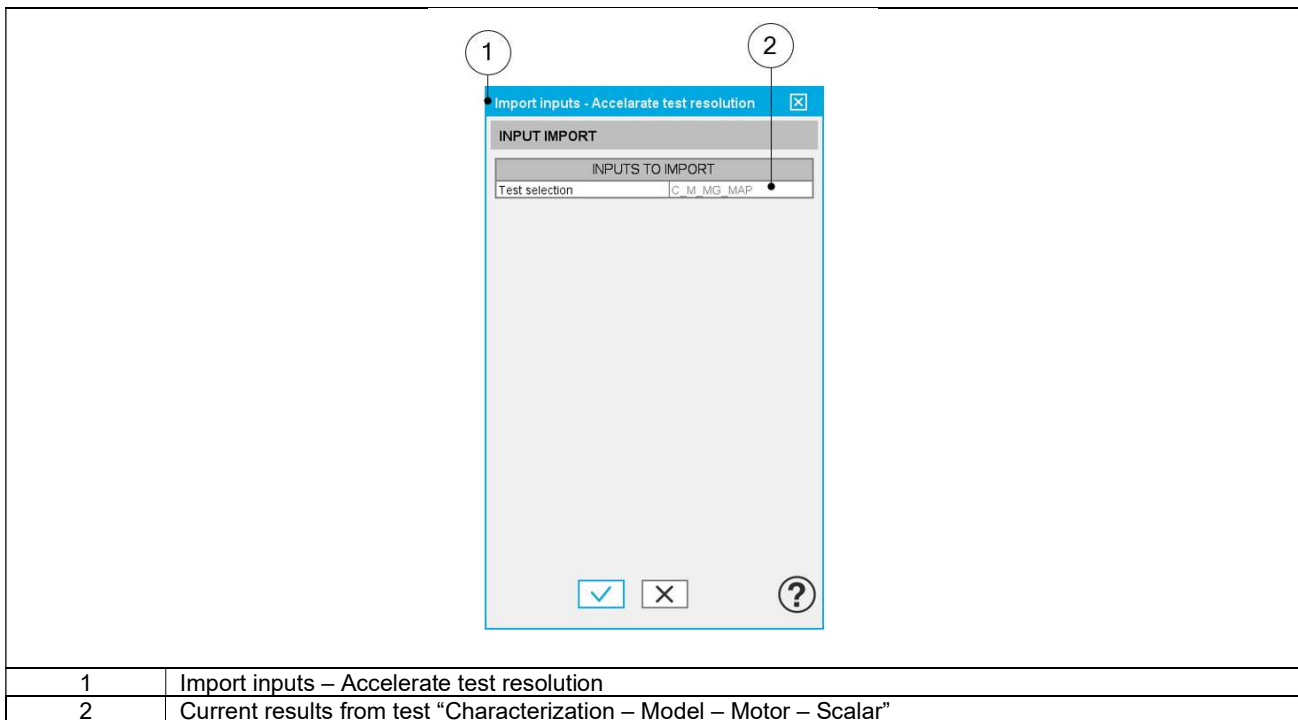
1

2

Import inputs - Accelarate test resolution

INPUT IMPORT

| INPUTS TO IMPORT | |
|---|---|
| Test selection | C_M_MG_MAP |

| | |
|---|---|
| 1 | Import inputs – Accelerate test resolution |
| 2 | Current results from test “Characterization – Model – Motor – Scalar” |